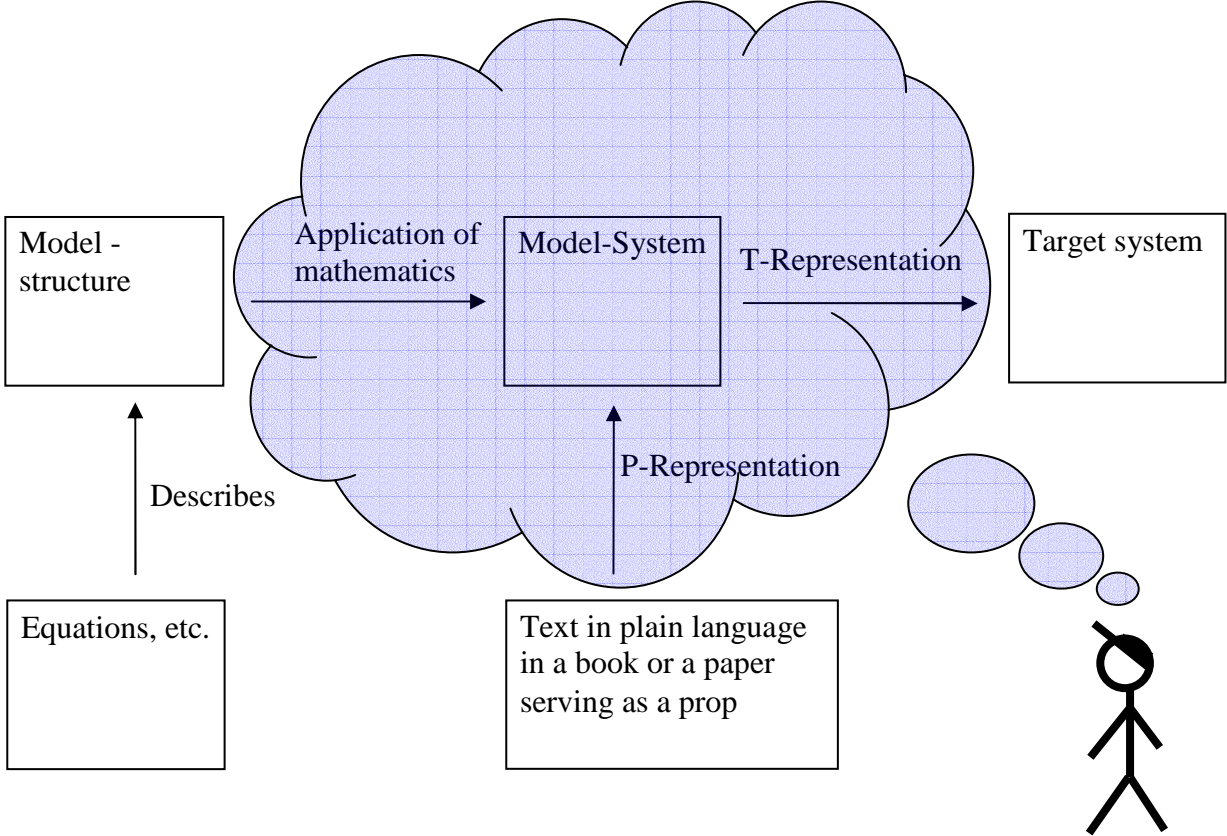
Model - structure

Application of mathematics

Model-System

T-Representation

Target system

Describes

P-Representation

Equations, etc.

Text in plain language in a book or a paper serving as a prop